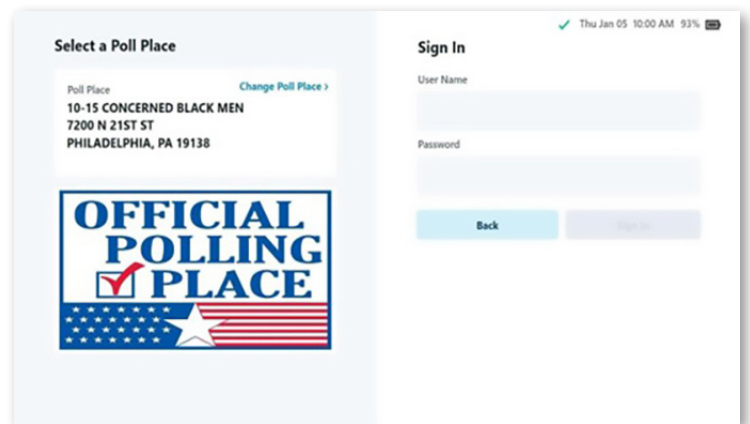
Thu Jan 05 10:00 AM 93%

Select a Poll Place

Poll Place
Change Poll Place >
10-15 CONCERNED BLACK MEN
7200 N 21ST ST
PHILADELPHIA, PA 19138

OFFICIAL POLLING PLACE

Sign In

User Name

Password

Back

Sign In